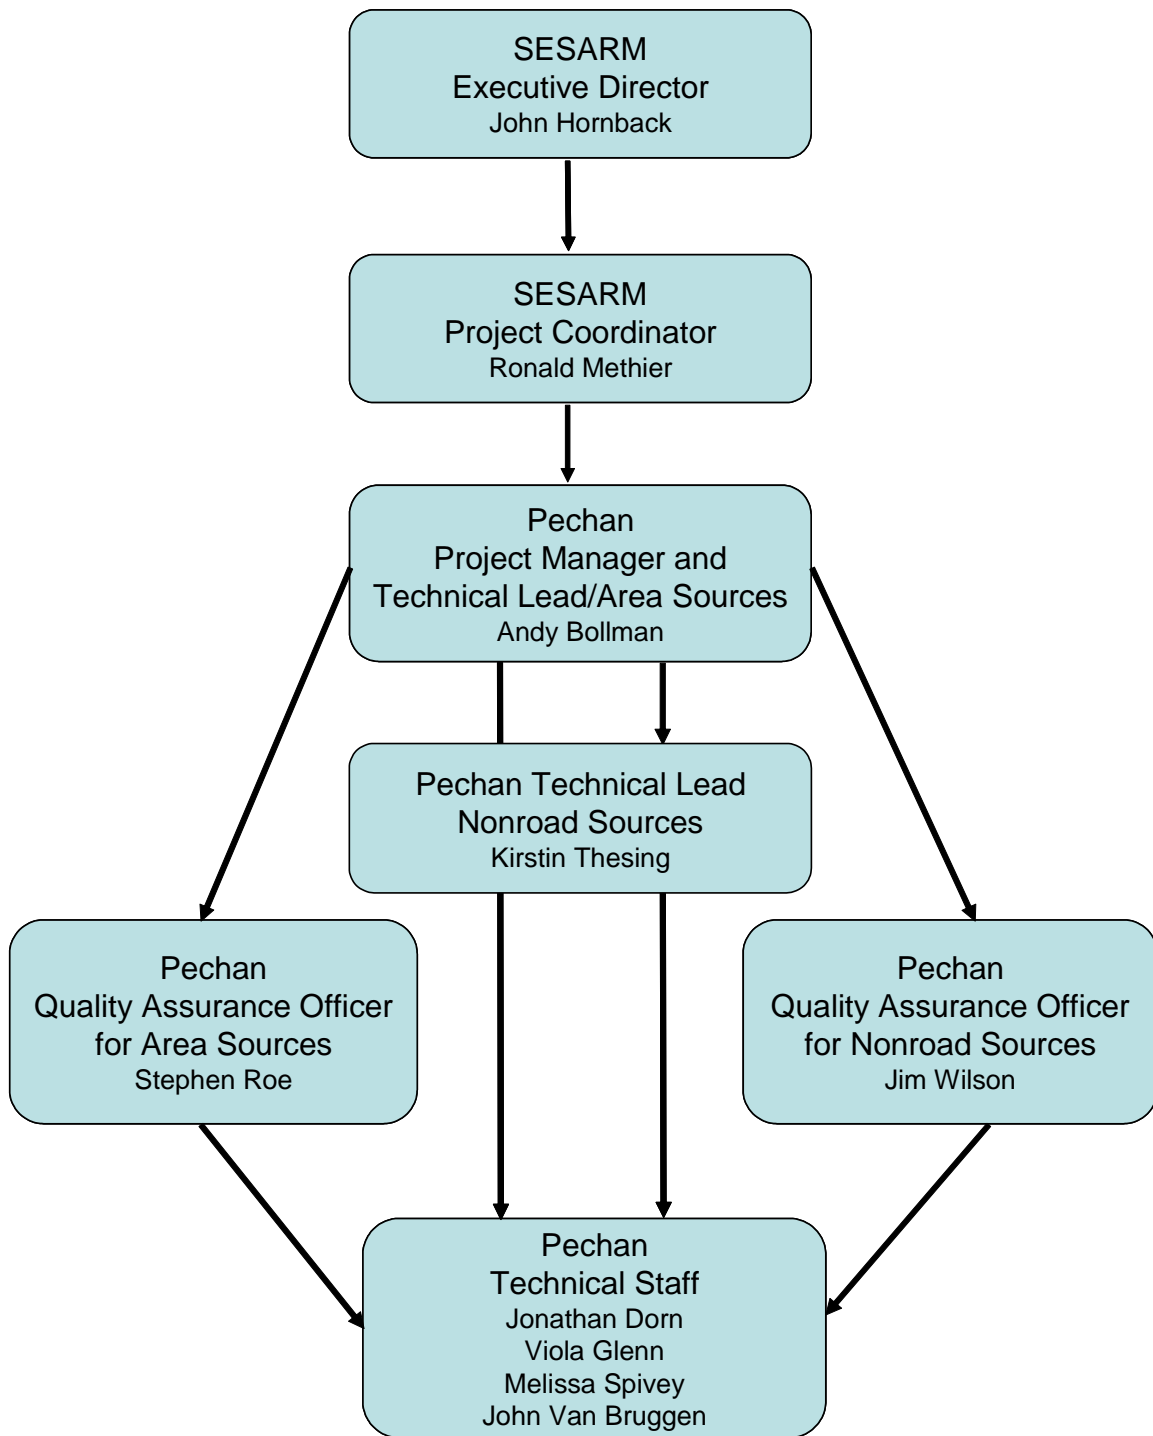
SESARM
Executive Director
John Hornback

SESARM
Project Coordinator
Ronald Methier

Pechan
Project Manager and
Technical Lead/Area Sources
Andy Bollman

Pechan Technical Lead
Nonroad Sources
Kirstin Thesing

Pechan
Quality Assurance Officer
for Area Sources
Stephen Roe

Pechan
Quality Assurance Officer
for Nonroad Sources
Jim Wilson

Pechan
Technical Staff
Jonathan Dorn
Viola Glenn
Melissa Spivey
John Van Bruggen